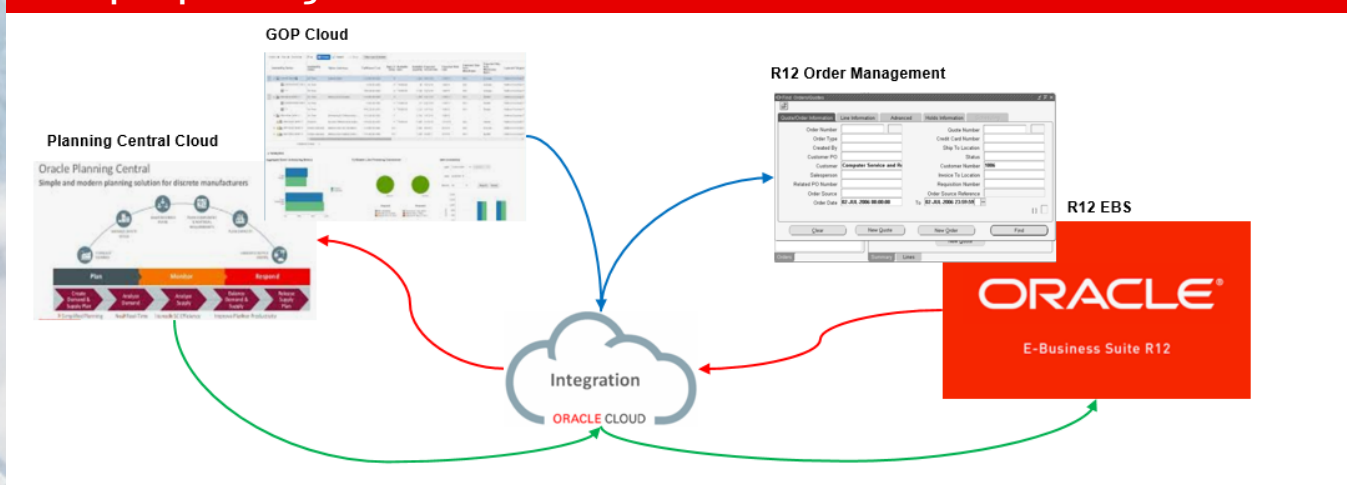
GOP Cloud

R12 Order Management

Planning Central Cloud

Oracle Planning Central

Simple and modern planning solution for discrete manufacturers

Plan

Monitor

Respond

Create Demand & Supply Plan

Analyze Demand

Analyze Supply

Balance Demand & Supply

Release Supply Plan

Quote/Order Information

Line Information

Advanced

Holds Information

Order Number

Order Type

Created By

Customer PO

Customer

Computer Service and Re

Salesperson

Related PO Number

Order Source

Order Date

02-JUL-2006 00:00:00

To

02-JUL-2006 23:59:59

Quote Number

Credit Card Number

Ship To Location

Status

Customer Number

1006

Invoice To Location

Requisition Number

Order Source Reference

Clear

New Quote

New Order

Find

Orders

Summary

Lines

R12 EBS

ORACLE

E-Business Suite R12

Integration

ORACLE CLOUD